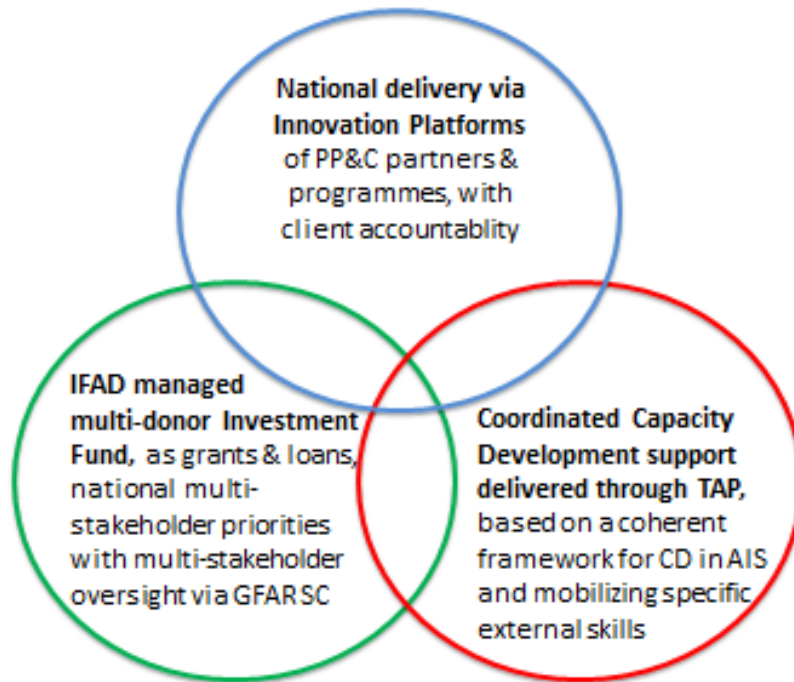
National delivery via Innovation Platforms of PP&C partners & programmes, with client accountablity

IFAD managed multi-donor Investment Fund, as grants & loans, national multi-stakeholder priorities with multi-stakeholder oversight via GFAR SC

Coordinated Capacity Development support delivered through TAP, based on a coherent framework for CD in AIS and mobilizing specific external skills